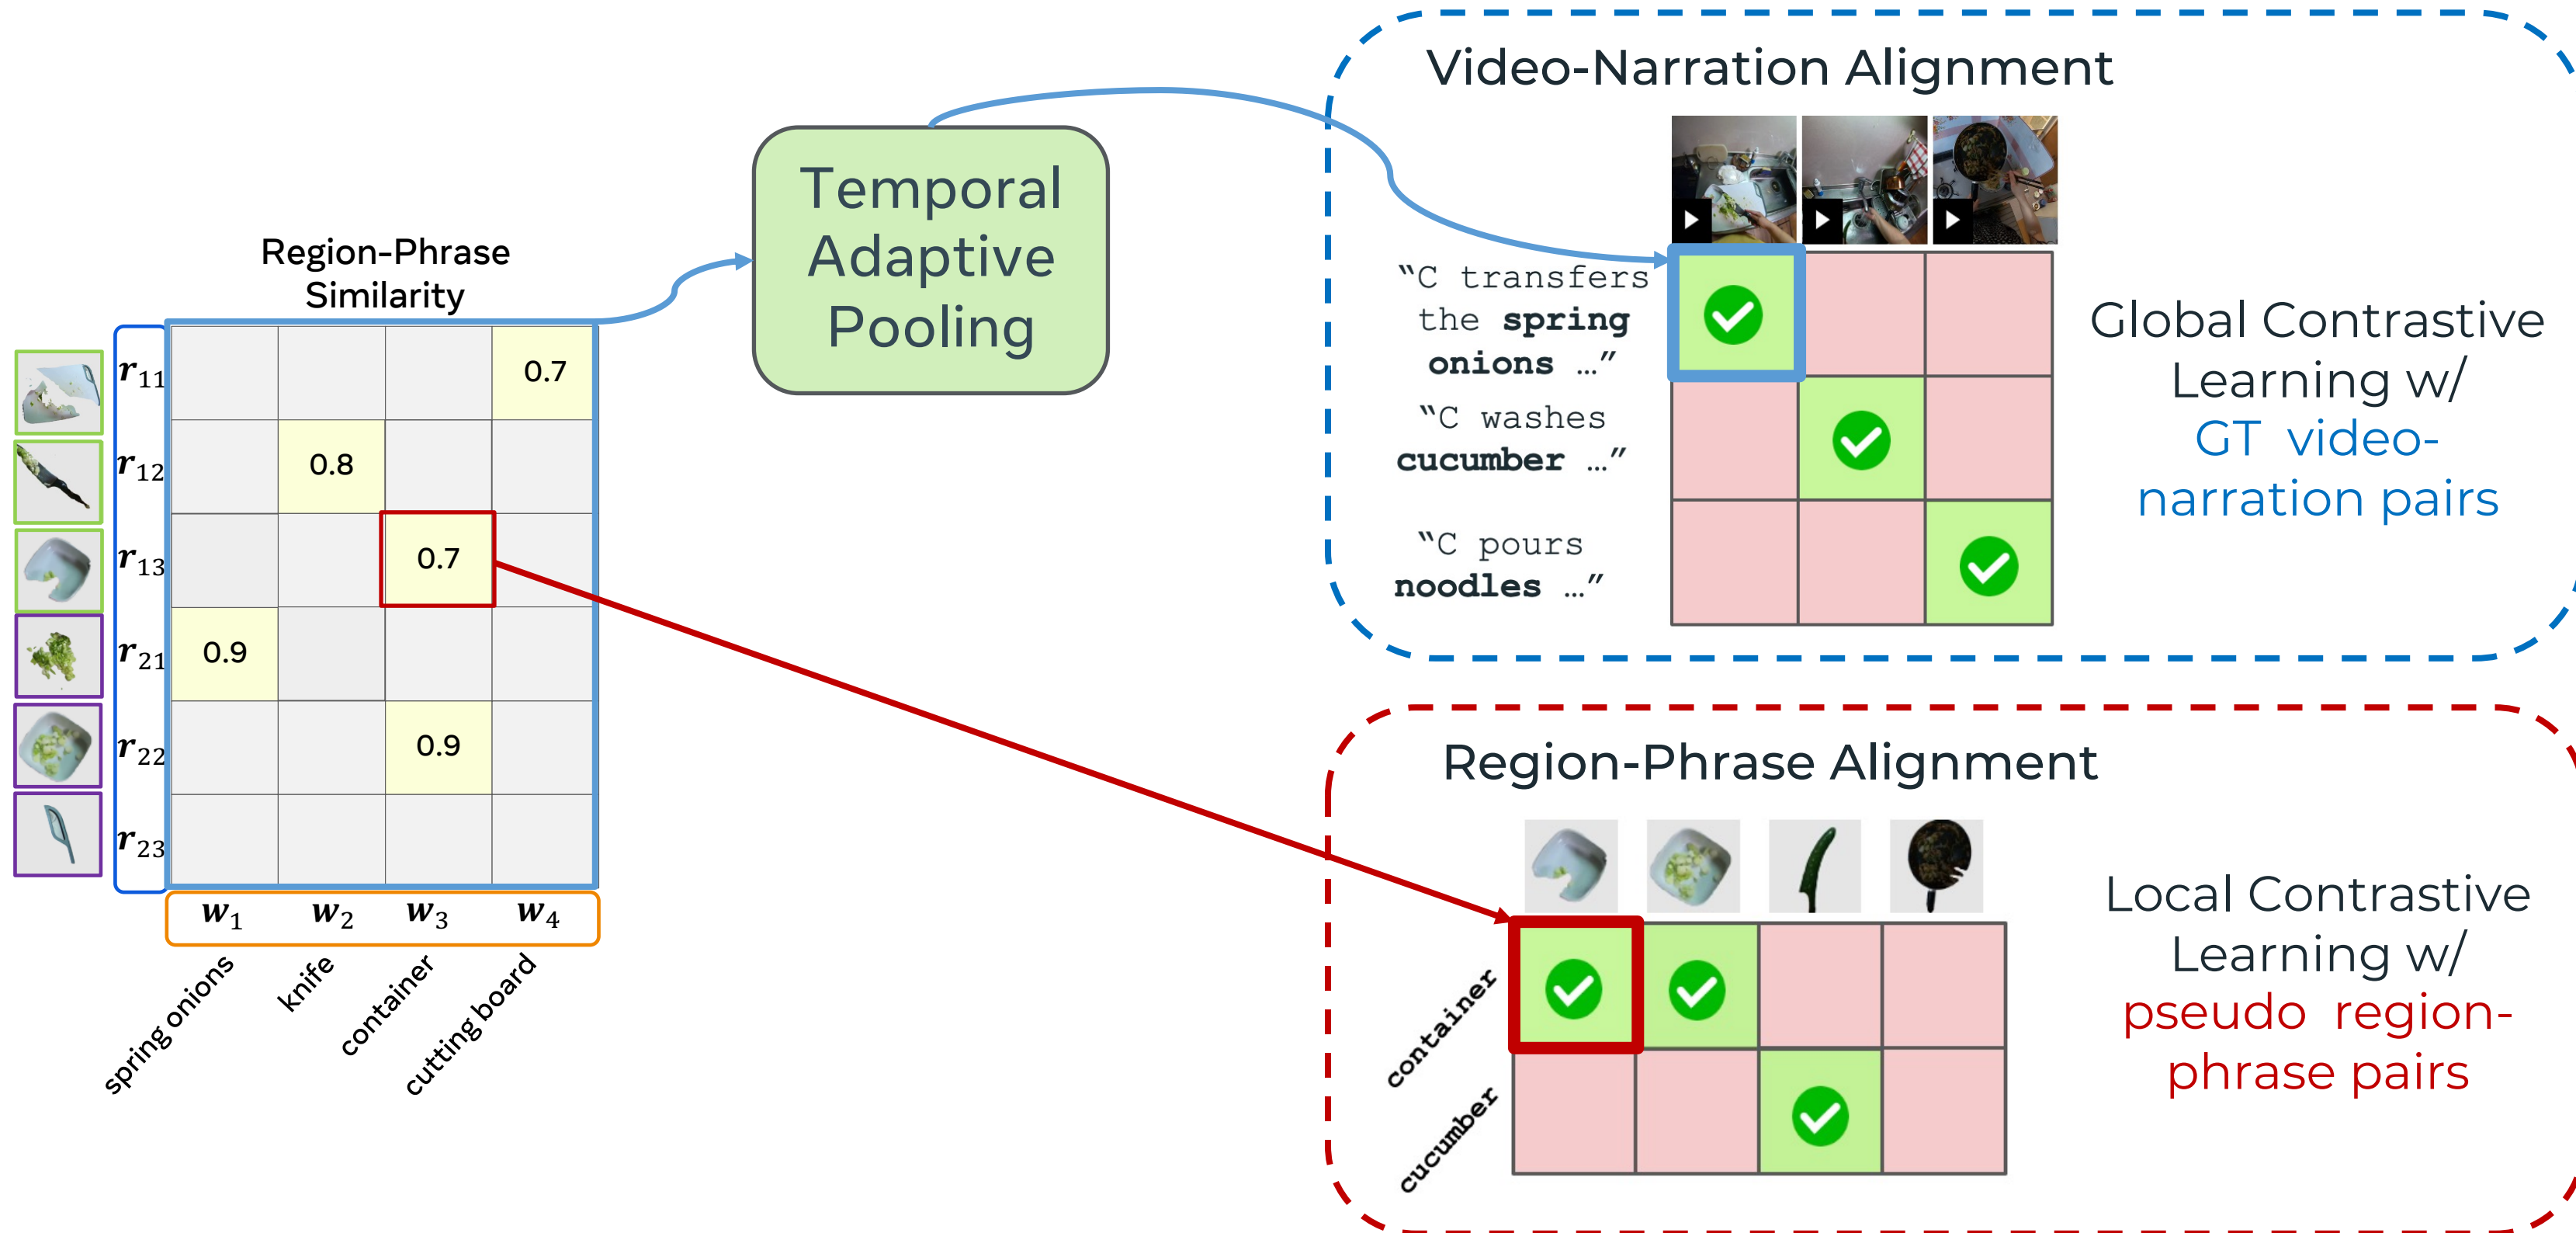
Region-Phrase Similarity

| | $w_1$ | $w_2$ | $w_3$ | $w_4$ |
|---|---|---|---|---|
| $r_{11}$ | | | | 0.7 |
| $r_{12}$ | | 0.8 | | |
| $r_{13}$ | | | 0.7 | |
| $r_{21}$ | 0.9 | | | |
| $r_{22}$ | | | 0.9 | |
| $r_{23}$ | | | | |

spring onions knife container cutting board

Temporal Adaptive Pooling

Video-Narration Alignment

"C transfers the spring onions …"

"C washes cucumber …"

"C pours noodles …"

Global Contrastive Learning w/ GT video-narration pairs

Region-Phrase Alignment

container

cucumber

Local Contrastive Learning w/ pseudo region-phrase pairs